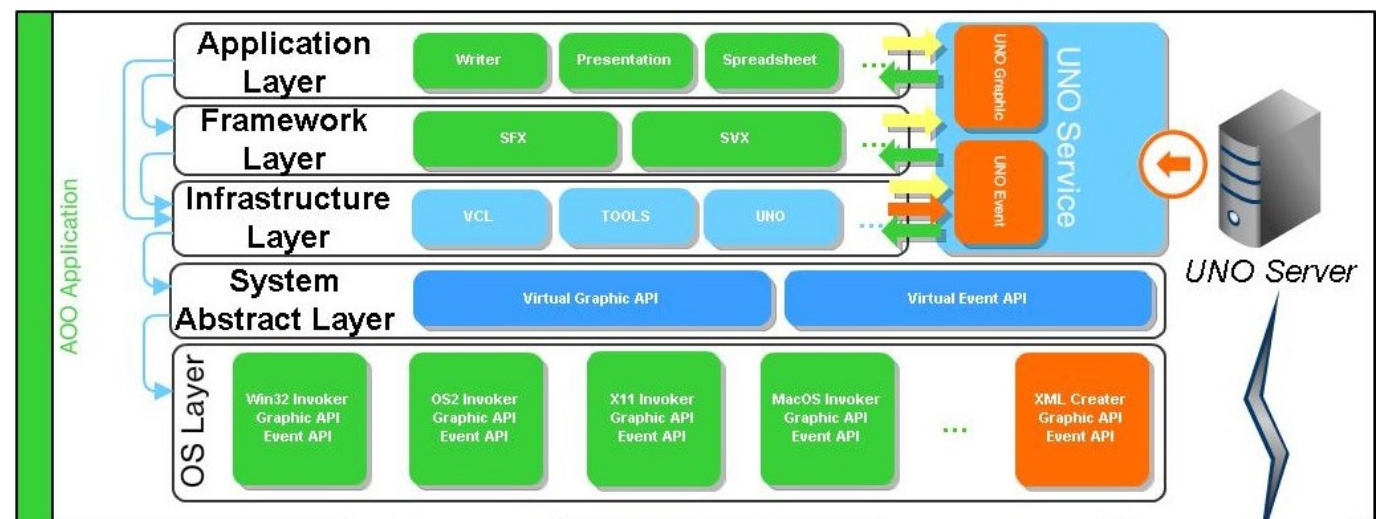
AOO Application

Application Layer
Writer
Presentation
Spreadsheet
...

Framework Layer
SFX
SVX
...

Infrastructure Layer
VCL
TOOLS
UNO
...

UNO Graphic
UNO Event
UNO Service

UNO Server

System Abstract Layer
Virtual Graphic API
Virtual Event API

OS Layer
Win32 Invoker Graphic API Event API
OS2 Invoker Graphic API Event API
X11 Invoker Graphic API Event API
MacOS Invoker Graphic API Event API
...
XML Creater Graphic API Event API